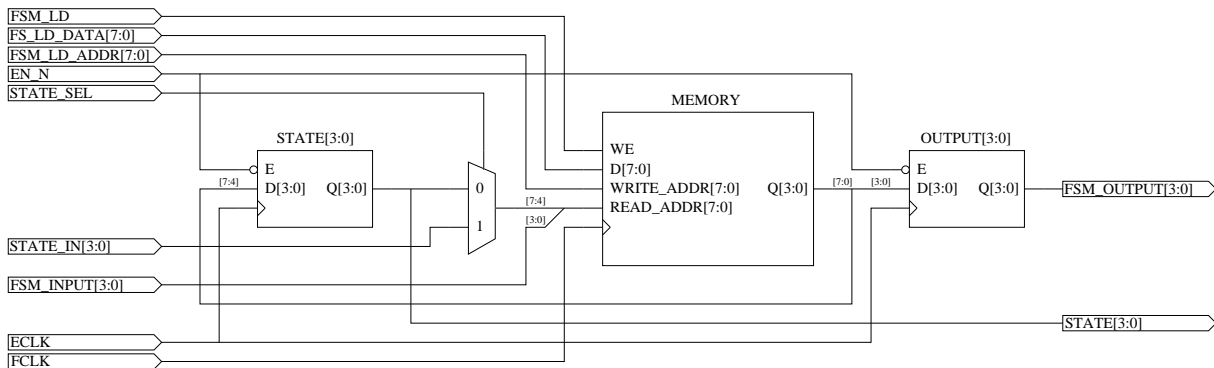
FSM_LD
FS_LD_DATA[7:0]
FSM_LD_ADDR[7:0]
EN_N
STATE_SEL

STATE[3:0]
E
[7:4]
D[3:0]
Q[3:0]

0
1

[7:4]
[3:0]

MEMORY
WE
D[7:0]
WRITE_ADDR[7:0]
READ_ADDR[7:0]
Q[3:0]

[7:0]
[3:0]

OUTPUT[3:0]
E
D[3:0]
Q[3:0]

FSM_OUTPUT[3:0]

STATE_IN[3:0]
FSM_INPUT[3:0]

STATE[3:0]

ECLK
FCLK